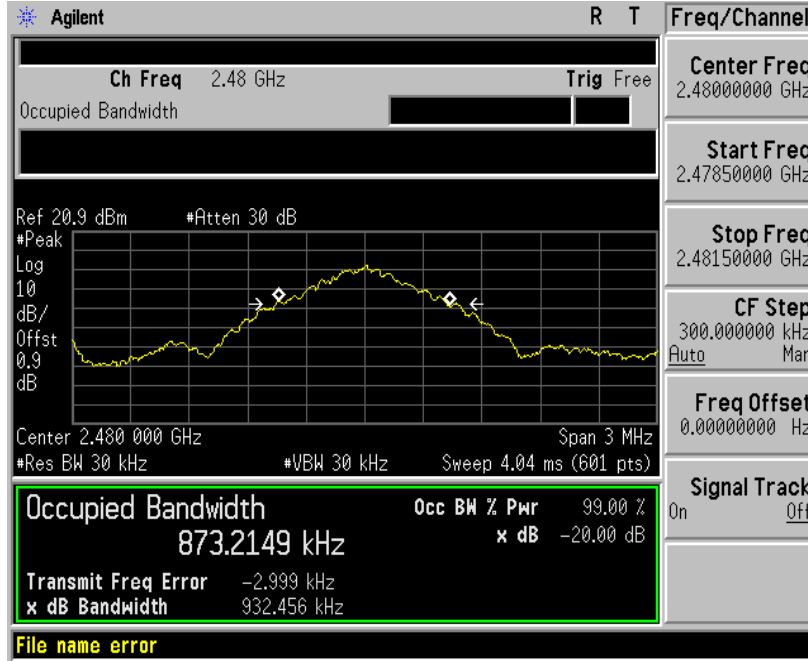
Agilent R T

Ch Freq 2.48 GHz Trig Free

Occupied Bandwidth

Ref 20.9 dBm #Atten 30 dB

#Peak
Log
10
dB/
Offst
0.9
dB

Center 2.480 000 GHz Span 3 MHz

#Res BW 30 kHz #VBW 30 kHz Sweep 4.04 ms (601 pts)

Occupied Bandwidth

873.2149 kHz

Occ BW % Pwr 99.00 %

x dB -20.00 dB

Transmit Freq Error -2.999 kHz

x dB Bandwidth 932.456 kHz

File name error

Freq/Channel

Center Freq
2.48000000 GHz

Start Freq
2.47850000 GHz

Stop Freq
2.48150000 GHz

CF Step
300.000000 kHz
Auto Man

Freq Offset
0.00000000 Hz

Signal Track
On Off